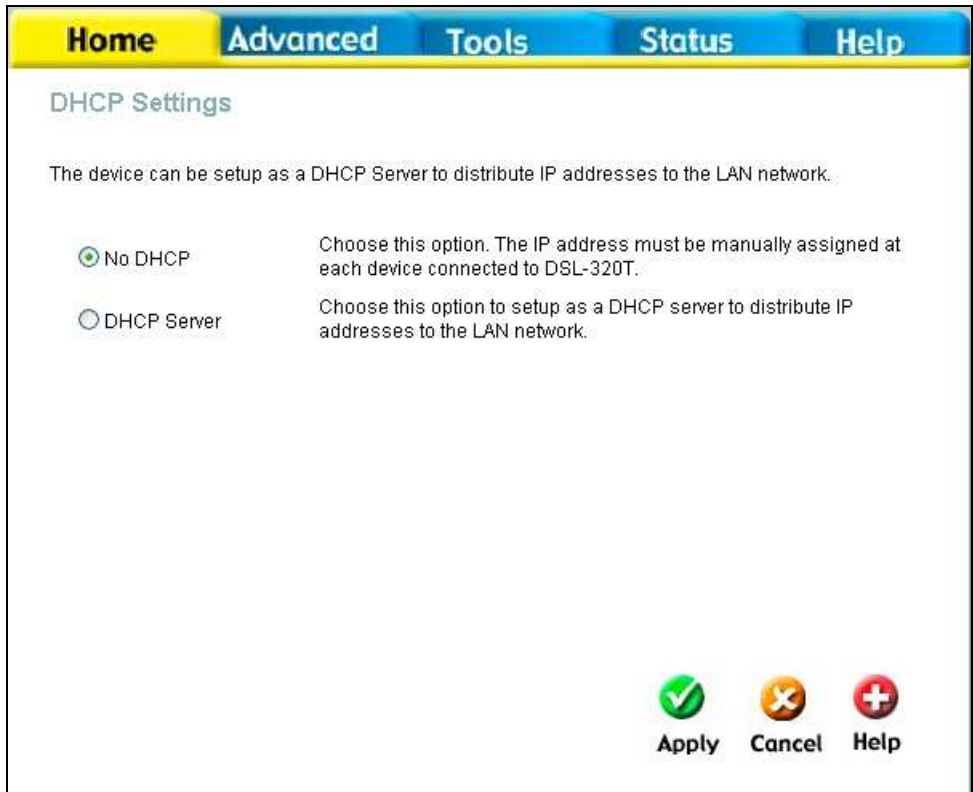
Home Advanced Tools Status Help

DHCP Settings

The device can be setup as a DHCP Server to distribute IP addresses to the LAN network.

No DHCP
Choose this option. The IP address must be manually assigned at each device connected to DSL-320T.

DHCP Server
Choose this option to setup as a DHCP server to distribute IP addresses to the LAN network.

Apply Cancel Help